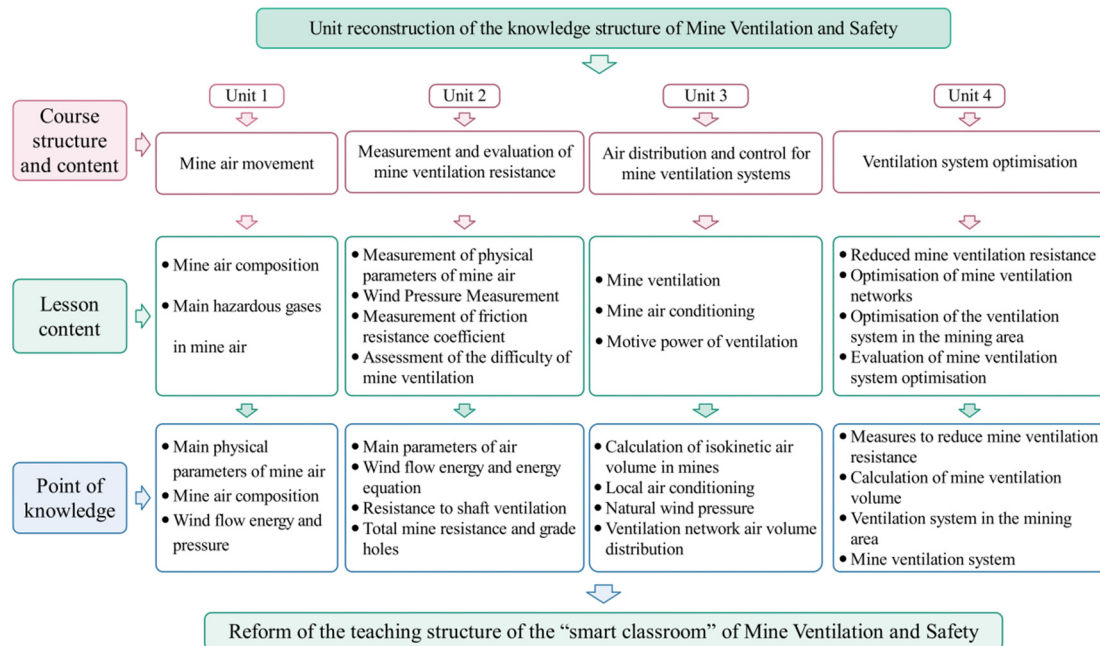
Unit reconstruction of the knowledge structure of Mine Ventilation and Safety

Course structure and content

Unit 1
Mine air movement

Unit 2
Measurement and evaluation of mine ventilation resistance

Unit 3
Air distribution and control for mine ventilation systems

Unit 4
Ventilation system optimisation

Lesson content

• Mine air composition
• Main hazardous gases in mine air

• Measurement of physical parameters of mine air
• Wind Pressure Measurement
• Measurement of friction resistance coefficient
• Assessment of the difficulty of mine ventilation

• Mine ventilation
• Mine air conditioning
• Motive power of ventilation

• Reduced mine ventilation resistance
• Optimisation of mine ventilation networks
• Optimisation of the ventilation system in the mining area
• Evaluation of mine ventilation system optimisation

Point of knowledge

• Main physical parameters of mine air
• Mine air composition
• Wind flow energy and pressure

• Main parameters of air
• Wind flow energy and energy equation
• Resistance to shaft ventilation
• Total mine resistance and grade holes

• Calculation of isokinetic air volume in mines
• Local air conditioning
• Natural wind pressure
• Ventilation network air volume distribution

• Measures to reduce mine ventilation resistance
• Calculation of mine ventilation volume
• Ventilation system in the mining area
• Mine ventilation system

Reform of the teaching structure of the “smart classroom” of Mine Ventilation and Safety